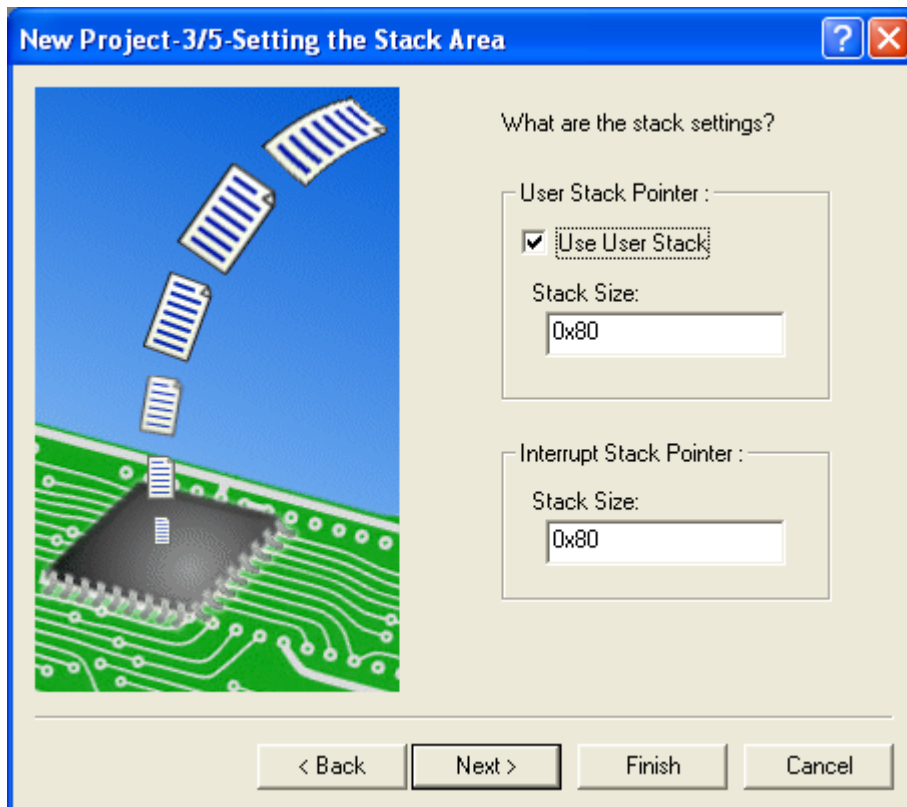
New Project-3/5-Setting the Stack Area

?

What are the stack settings?

User Stack Pointer :

Use User Stack

Stack Size:

0x80

Interrupt Stack Pointer :

Stack Size:

0x80

< Back

Next >

Finish

Cancel